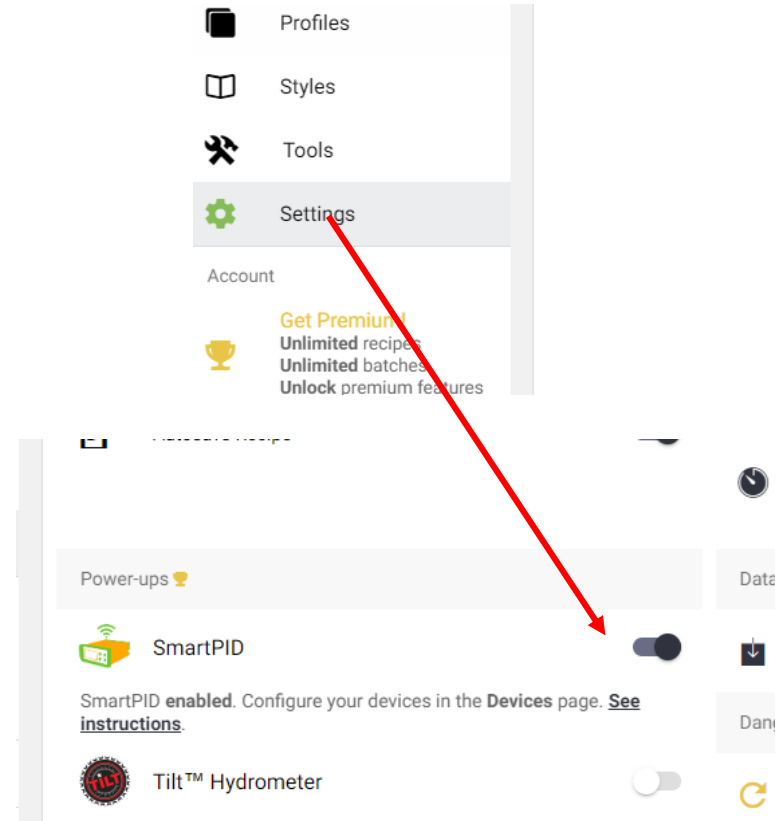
Profiles

Styles

Tools

Settings

Account

Get Premium!
**Unlimited** recipes
**Unlimited** batches
**Unlock** premium features

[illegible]

Power-ups

Data

SmartPID

SmartPID **enabled**. Configure your devices in the **Devices** page. **See instructions**.

Dang

Tilt™ Hydrometer

TILT